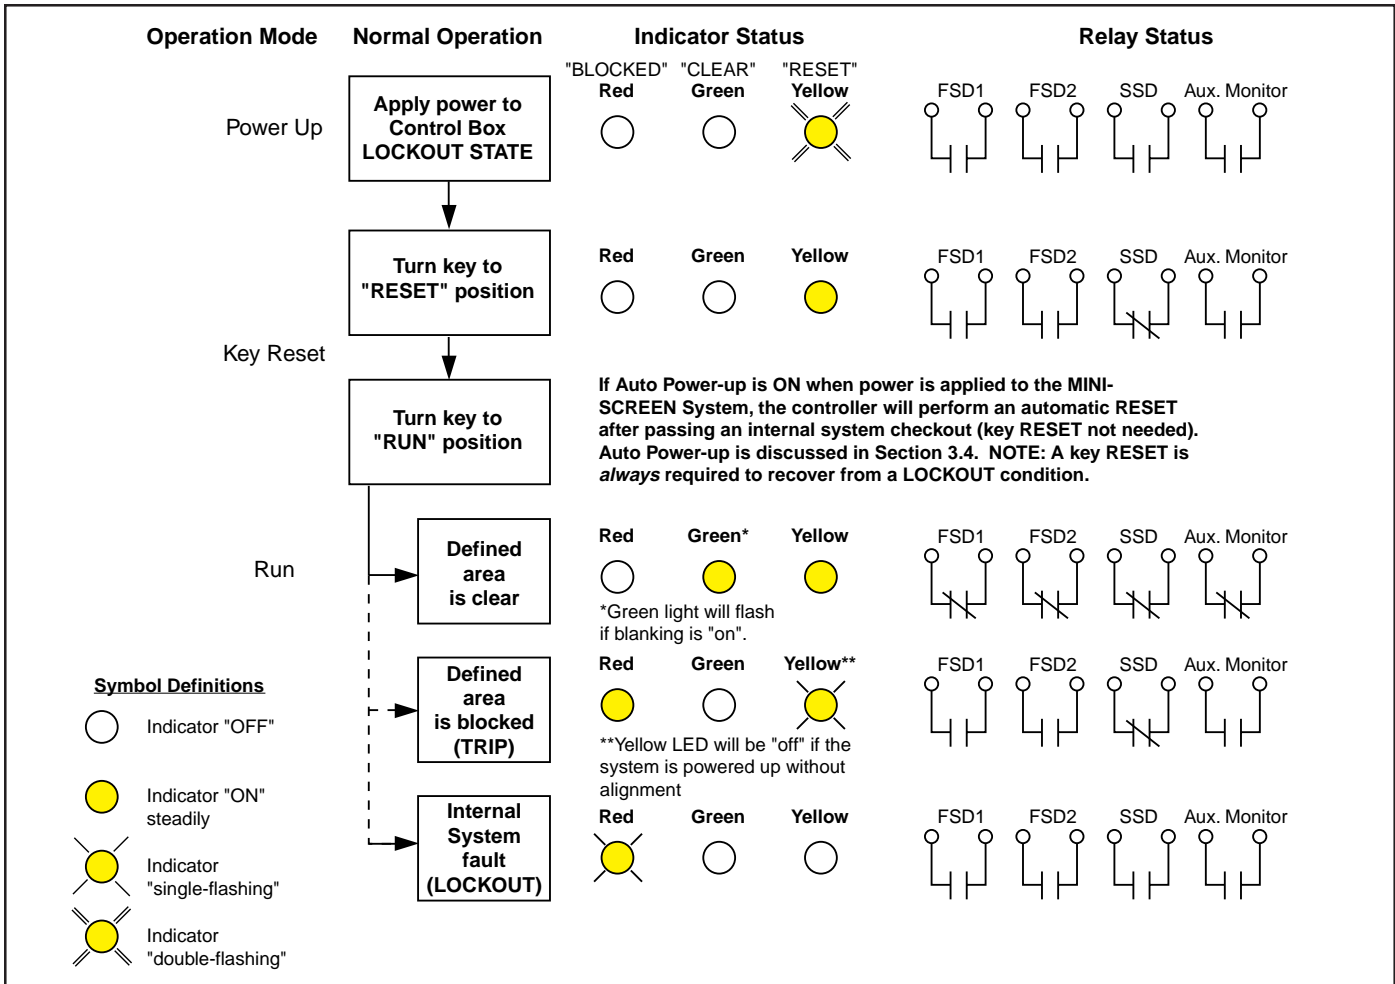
Operation Mode

Normal Operation

Indicator Status

Relay Status

"BLOCKED" Red "CLEAR" Green "RESET" Yellow

Power Up

Apply power to Control Box LOCKOUT STATE

FSD1 FSD2 SSD Aux. Monitor

Turn key to "RESET" position

Red Green Yellow

FSD1 FSD2 SSD Aux. Monitor

Key Reset

Turn key to "RUN" position

If Auto Power-up is ON when power is applied to the MINI-SCREEN System, the controller will perform an automatic RESET after passing an internal system checkout (key RESET not needed). Auto Power-up is discussed in Section 3.4. NOTE: A key RESET is *always* required to recover from a LOCKOUT condition.

Run

Defined area is clear

Red Green* Yellow

*Green light will flash if blanking is "on".

FSD1 FSD2 SSD Aux. Monitor

Defined area is blocked (TRIP)

Red Green Yellow**

**Yellow LED will be "off" if the system is powered up without alignment

FSD1 FSD2 SSD Aux. Monitor

Internal System fault (LOCKOUT)

Red Green Yellow

FSD1 FSD2 SSD Aux. Monitor

Symbol Definitions

Indicator "OFF"

Indicator "ON" steadily

Indicator "single-flashing"

Indicator "double-flashing"